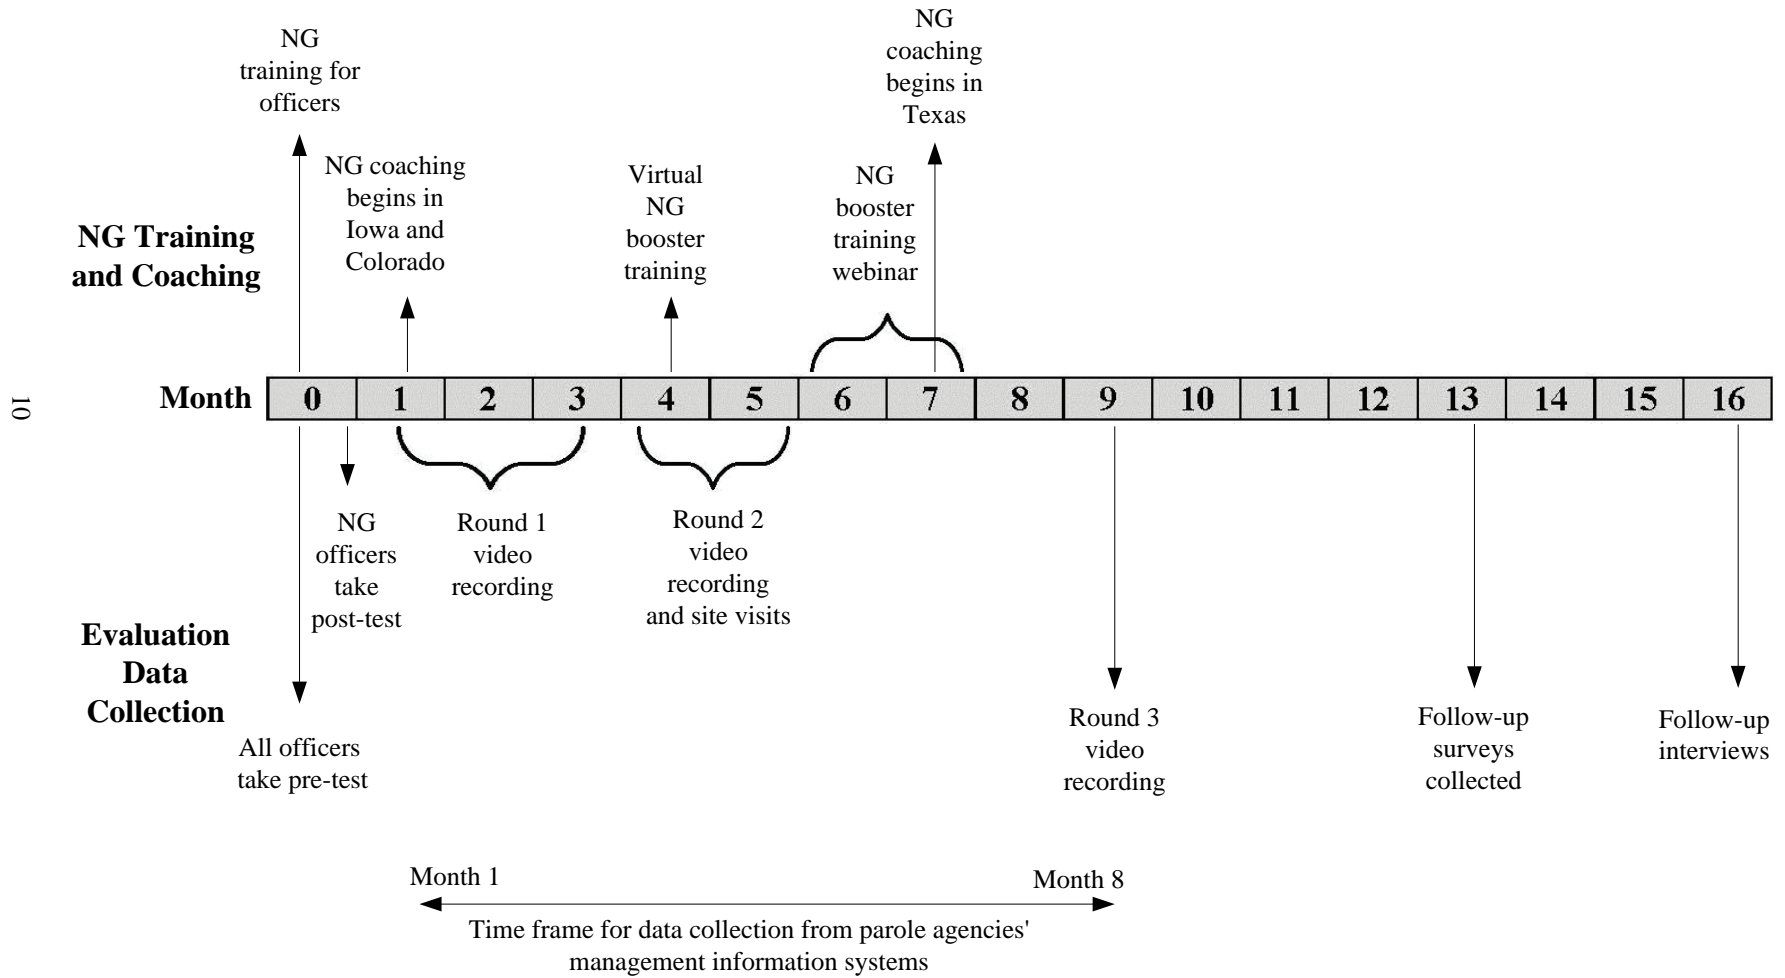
NG training for officers

NG coaching begins in Iowa and Colorado

Virtual NG booster training

NG booster training webinar

NG coaching begins in Texas

NG Training and Coaching

Month

| 0 | 1 | 2 | 3 | 4 | 5 | 6 | 7 | 8 | 9 | 10 | 11 | 12 | 13 | 14 | 15 | 16 |
|---|---|---|---|---|---|---|---|---|---|---|---|---|---|---|---|---|

10

NG officers take post-test

Round 1 video recording

Round 2 video recording and site visits

Evaluation Data Collection

All officers take pre-test

Round 3 video recording

Follow-up surveys collected

Follow-up interviews

Month 1

Month 8

Time frame for data collection from parole agencies' management information systems